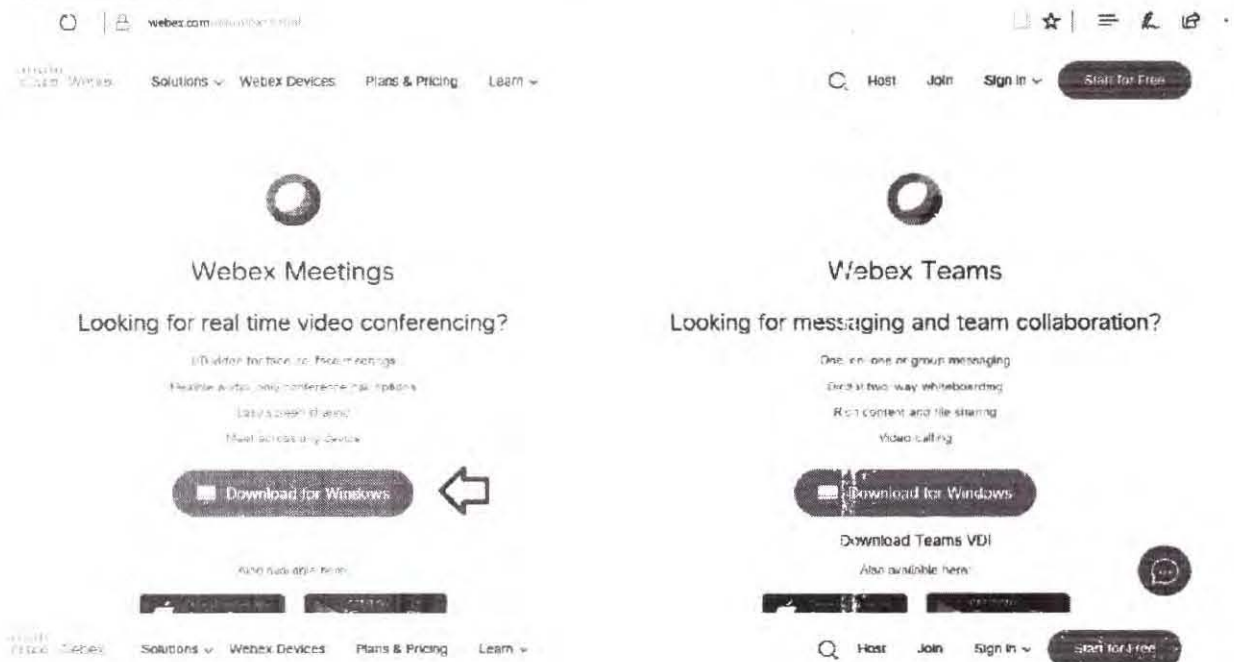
webex.com/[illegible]

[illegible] Webex Solutions ∨ Webex Devices Plans & Pricing Learn ∨

Host Join Sign In ∨ Start for Free

Webex Meetings

Looking for real time video conferencing?

HD video for face-to-face meetings

Flexible audio conference options

Easy screen sharing

Meet across any device

Download for Windows

Also available here:

Webex Teams

Looking for messaging and team collaboration?

One on one or group messaging

Digital two way whiteboarding

Rich content and file sharing

Video calling

Download for Windows

Download Teams VDI

Also available here:

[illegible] Webex Solutions ∨ Webex Devices Plans & Pricing Learn ∨

Host Join Sign In ∨ Start for Free